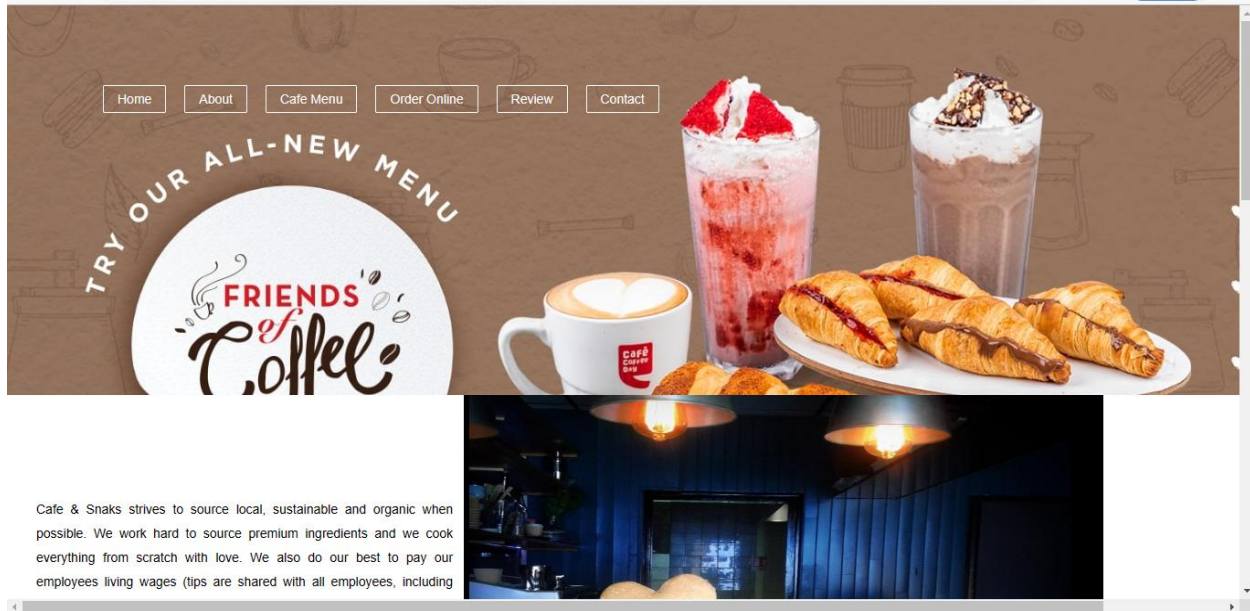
Home About Cafe Menu Order Online Review Contact

TRY OUR ALL-NEW MENU

FRIENDS of Coffee

CAFÉ COFFEE DAY

Cafe & Snaks strives to source local, sustainable and organic when possible. We work hard to source premium ingredients and we cook everything from scratch with love. We also do our best to pay our employees living wages (tips are shared with all employees, including